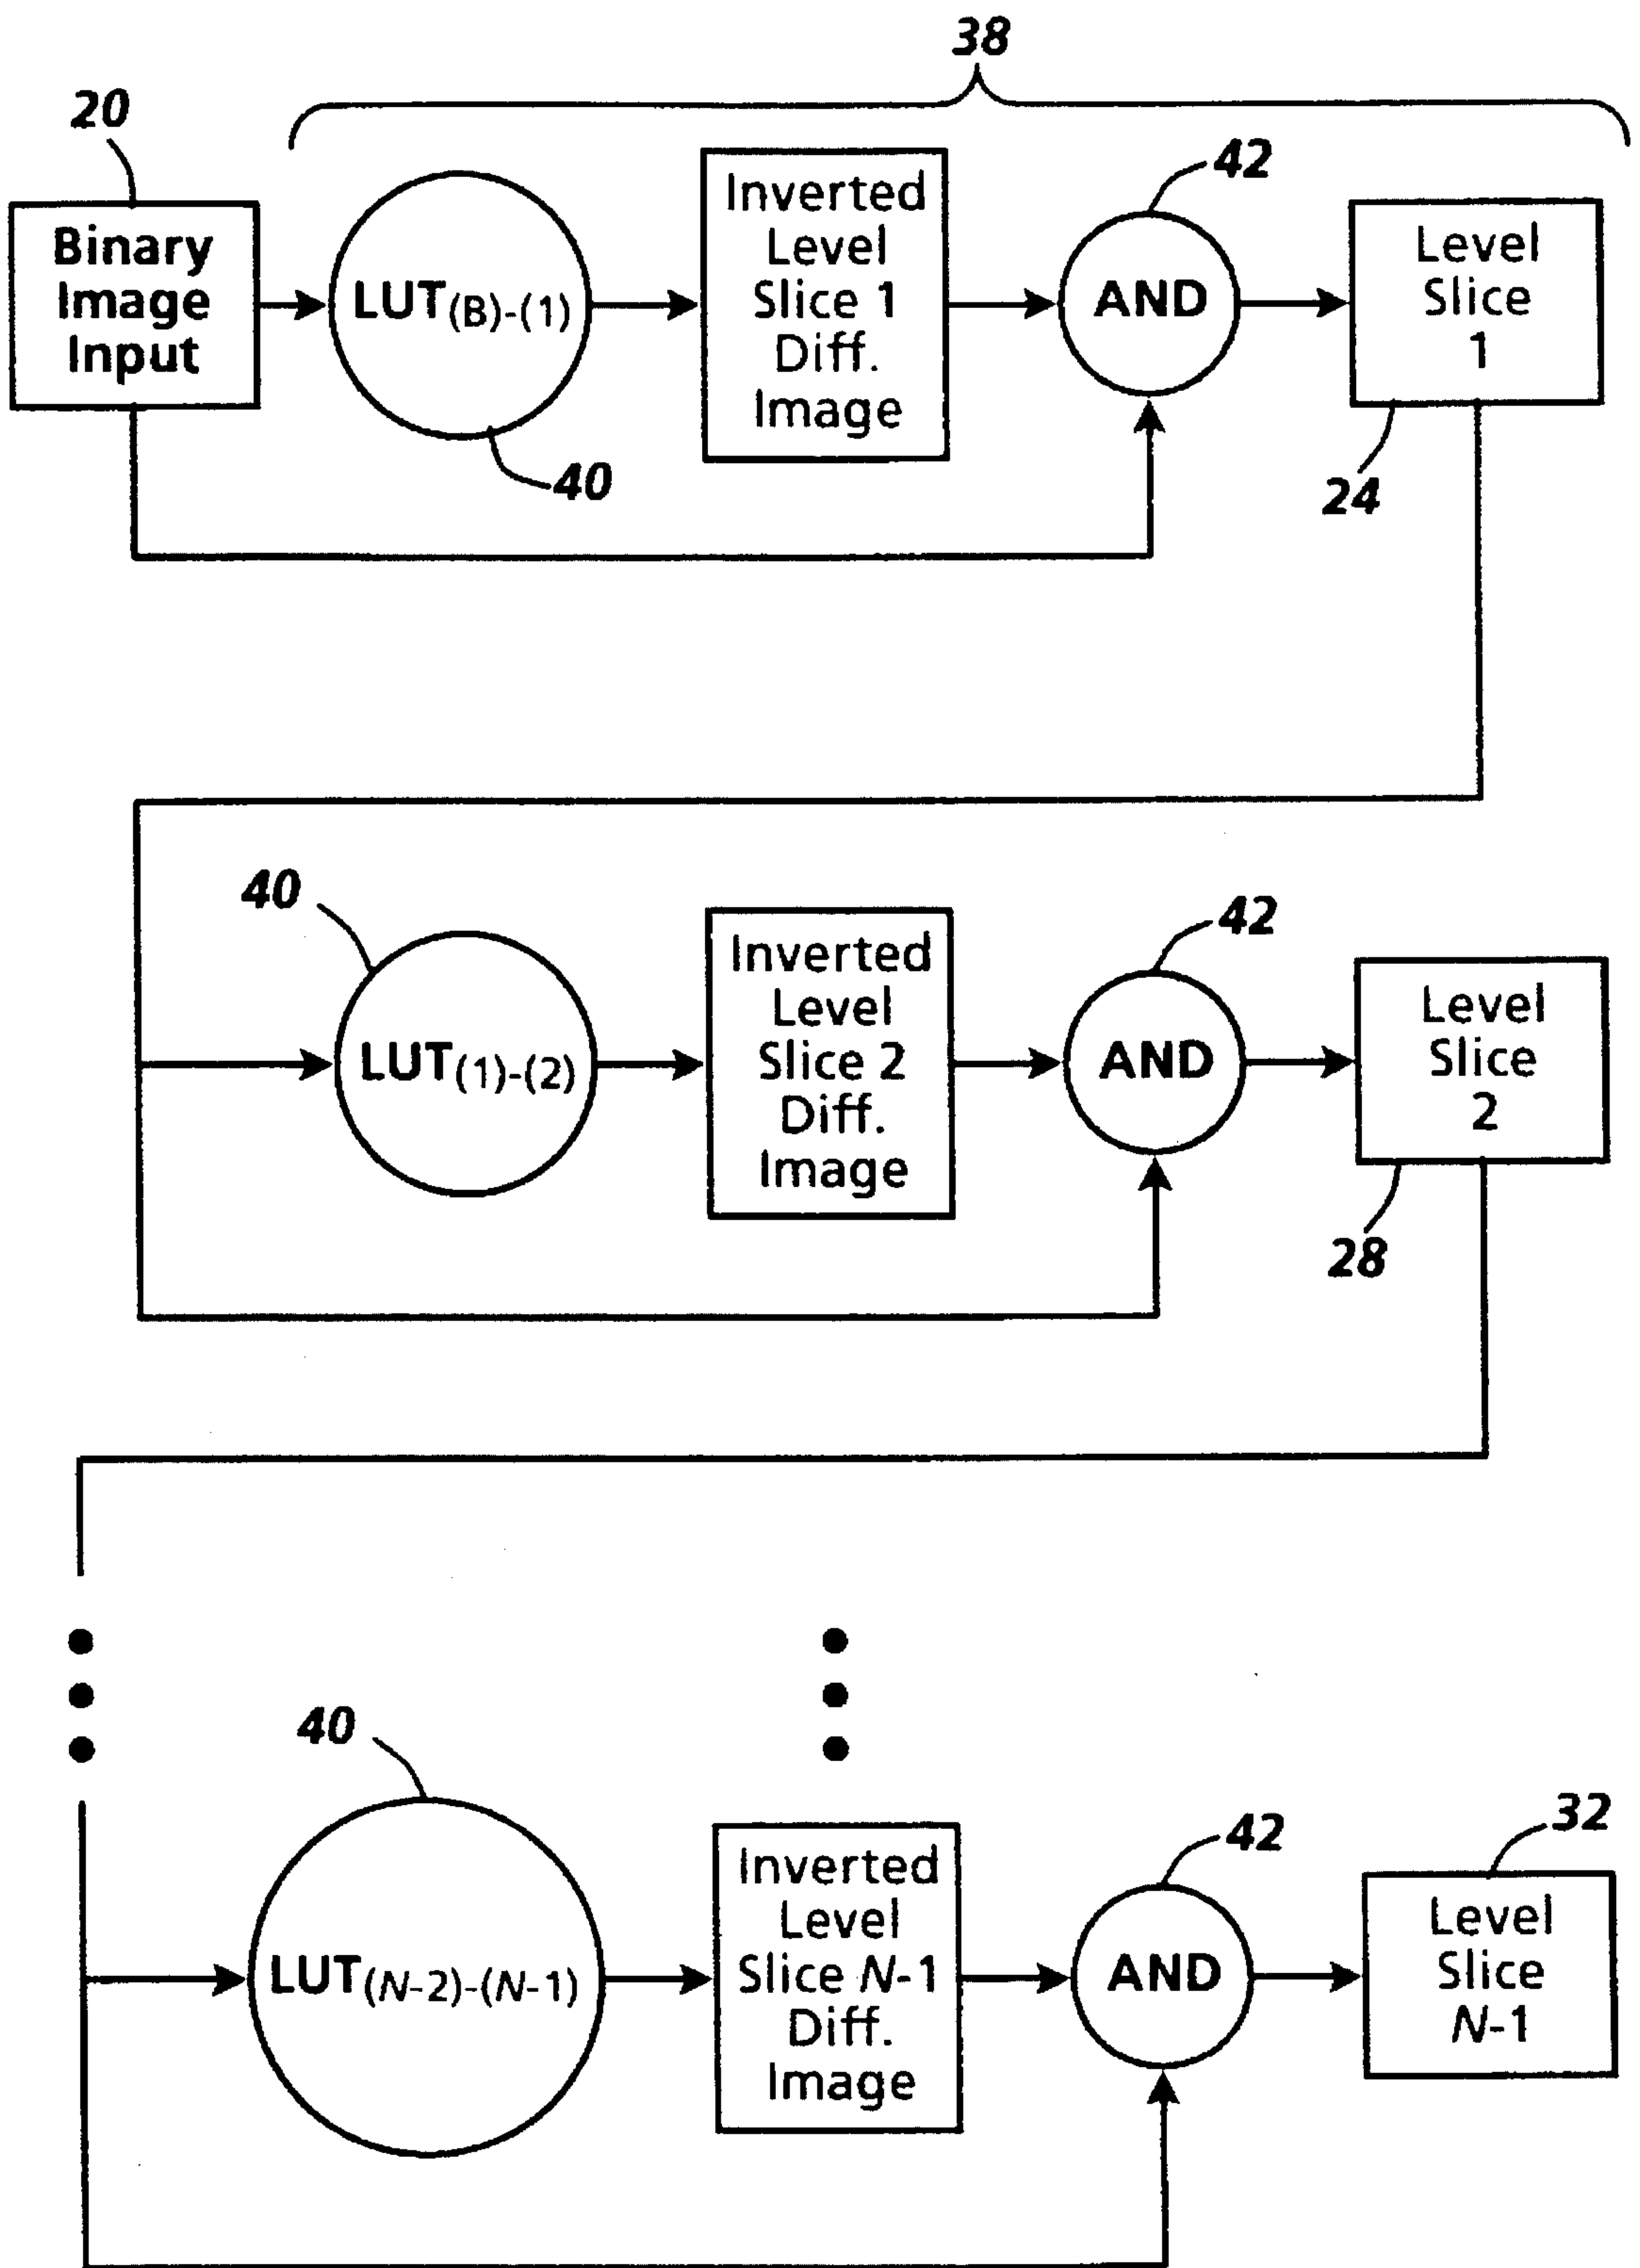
38

20

Binary Image Input

$LUT_{(B)-(1)}$

40

Inverted Level Slice 1 Diff. Image

42

AND

Level Slice 1

24

40

$LUT_{(1)-(2)}$

Inverted Level Slice 2 Diff. Image

42

AND

Level Slice 2

28

40

$LUT_{(N-2)-(N-1)}$

Inverted Level Slice $N$-1 Diff. Image

42

AND

32

Level Slice $N$-1